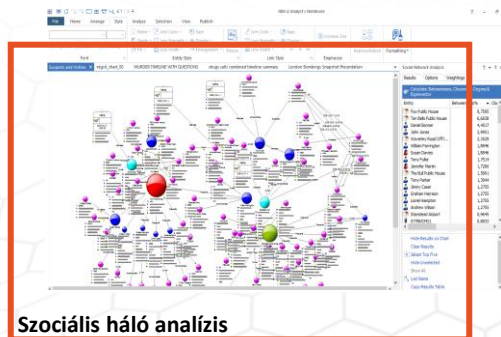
IBM i2 Analyst's Notebook

File Home Arrange Style Analyze Selection View Publish

Font Entity Style Link Style Emphasize Social Network Analysis

Suspects and Victim × | object_chart_00 | MURDER TIMELINE WITH QUESTIONS | drugs calls combined timeline summary | London Bombings Snapshot Presentation

Social Network Analysis

Results Options Weightings

Entity Betweenness

The Public House 6.7565
Tan Bells Public House 6.6838
Daniel Bonner 4.4637
John Jones 3.9953
Waverley Road (Off) 3.1529
William Pennington 1.8846
Susan Davies 1.8846
Tony Fuller 1.7534
Jennifer Martin 1.7109
The Bull Public House 1.5564
Tony Parker 1.2703
Jimmy Caser 1.2703
Graham Harrison 1.2703
Lionel Hampton 1.2703
Andrew Wilson 1.2703
Stansted Airport 0.9649

Hide Results on Chart
Clear Results
Select Top Five
Hide Unselected
Show All
List Items
Copy Results Table

Szociális háló analízis